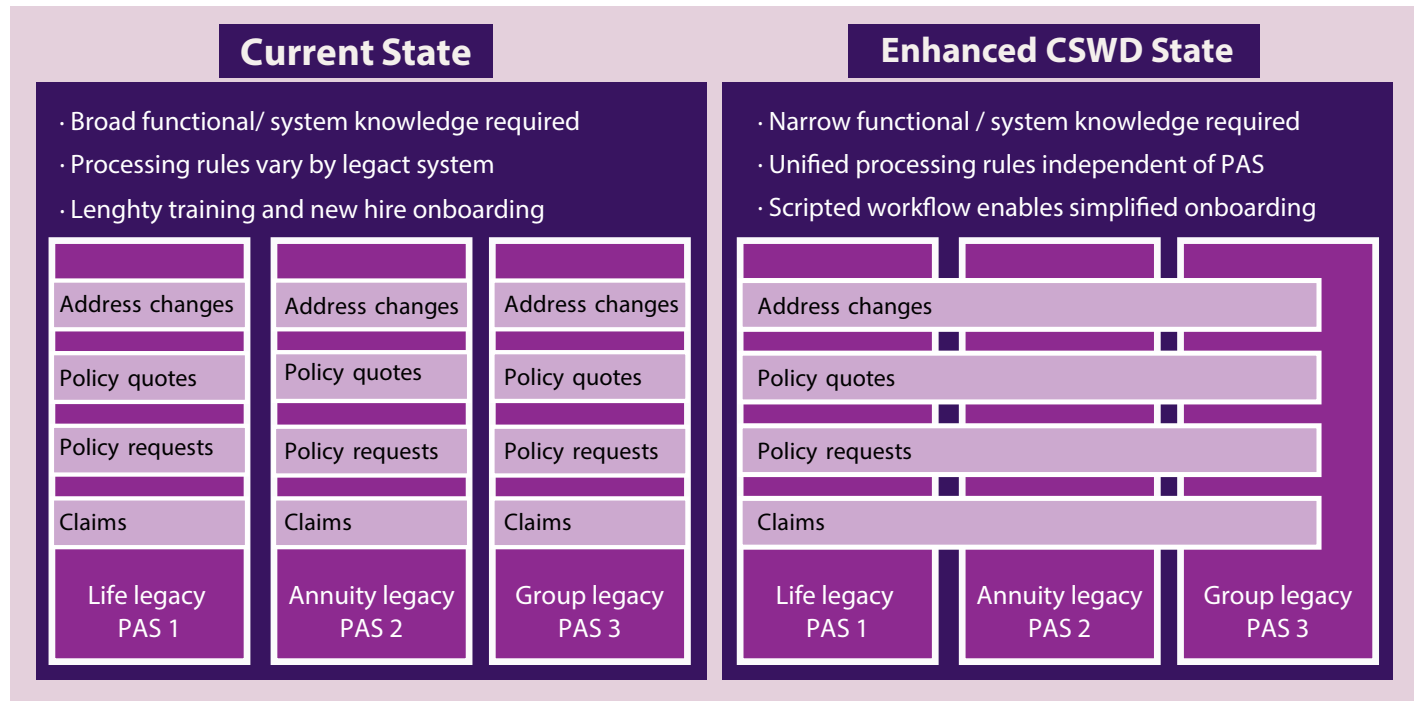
Current State

· Broad functional/ system knowledge required
· Processing rules vary by legact system
· Lenghty training and new hire onboarding

Address changes
Policy quotes
Policy requests
Claims
Life legacy PAS 1

Address changes
Policy quotes
Policy requests
Claims
Annuity legacy PAS 2

Address changes
Policy quotes
Policy requests
Claims
Group legacy PAS 3

Enhanced CSWD State

· Narrow functional / system knowledge required
· Unified processing rules independent of PAS
· Scripted workflow enables simplified onboarding

Address changes
Policy quotes
Policy requests
Claims

Life legacy PAS 1
Annuity legacy PAS 2
Group legacy PAS 3